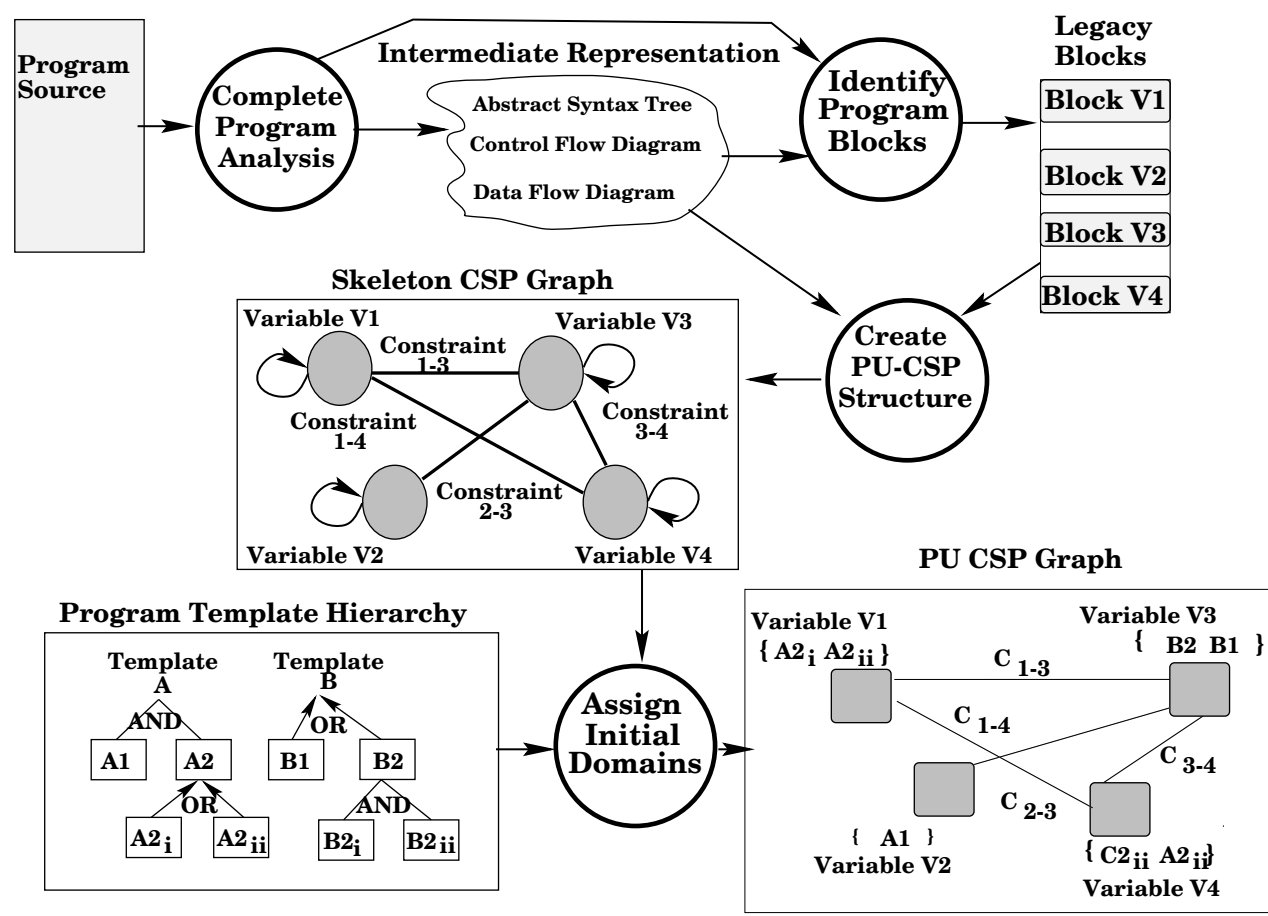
Program Source

Complete Program Analysis

Intermediate Representation

Abstract Syntax Tree

Control Flow Diagram

Data Flow Diagram

Identify Program Blocks

Legacy Blocks

Block V1

Block V2

Block V3

Block V4

Skeleton CSP Graph

Variable V1

Constraint 1-3

Variable V3

Constraint 1-4

Constraint 3-4

Constraint 2-3

Variable V2

Variable V4

Create PU-CSP Structure

PU CSP Graph

Program Template Hierarchy

Template A

AND

A1

A2

OR

$A2_i$

$A2_{ii}$

Template B

OR

B1

B2

AND

$B2_i$

$B2_{ii}$

Assign Initial Domains

Variable V1

{ $A2_i$ $A2_{ii}$ }

Variable V3

{ B2 B1 }

$C_{1-3}$

$C_{1-4}$

$C_{3-4}$

$C_{2-3}$

{ A1 }

Variable V2

{ $C2_{ii}$ $A2_{ii}$ }

Variable V4